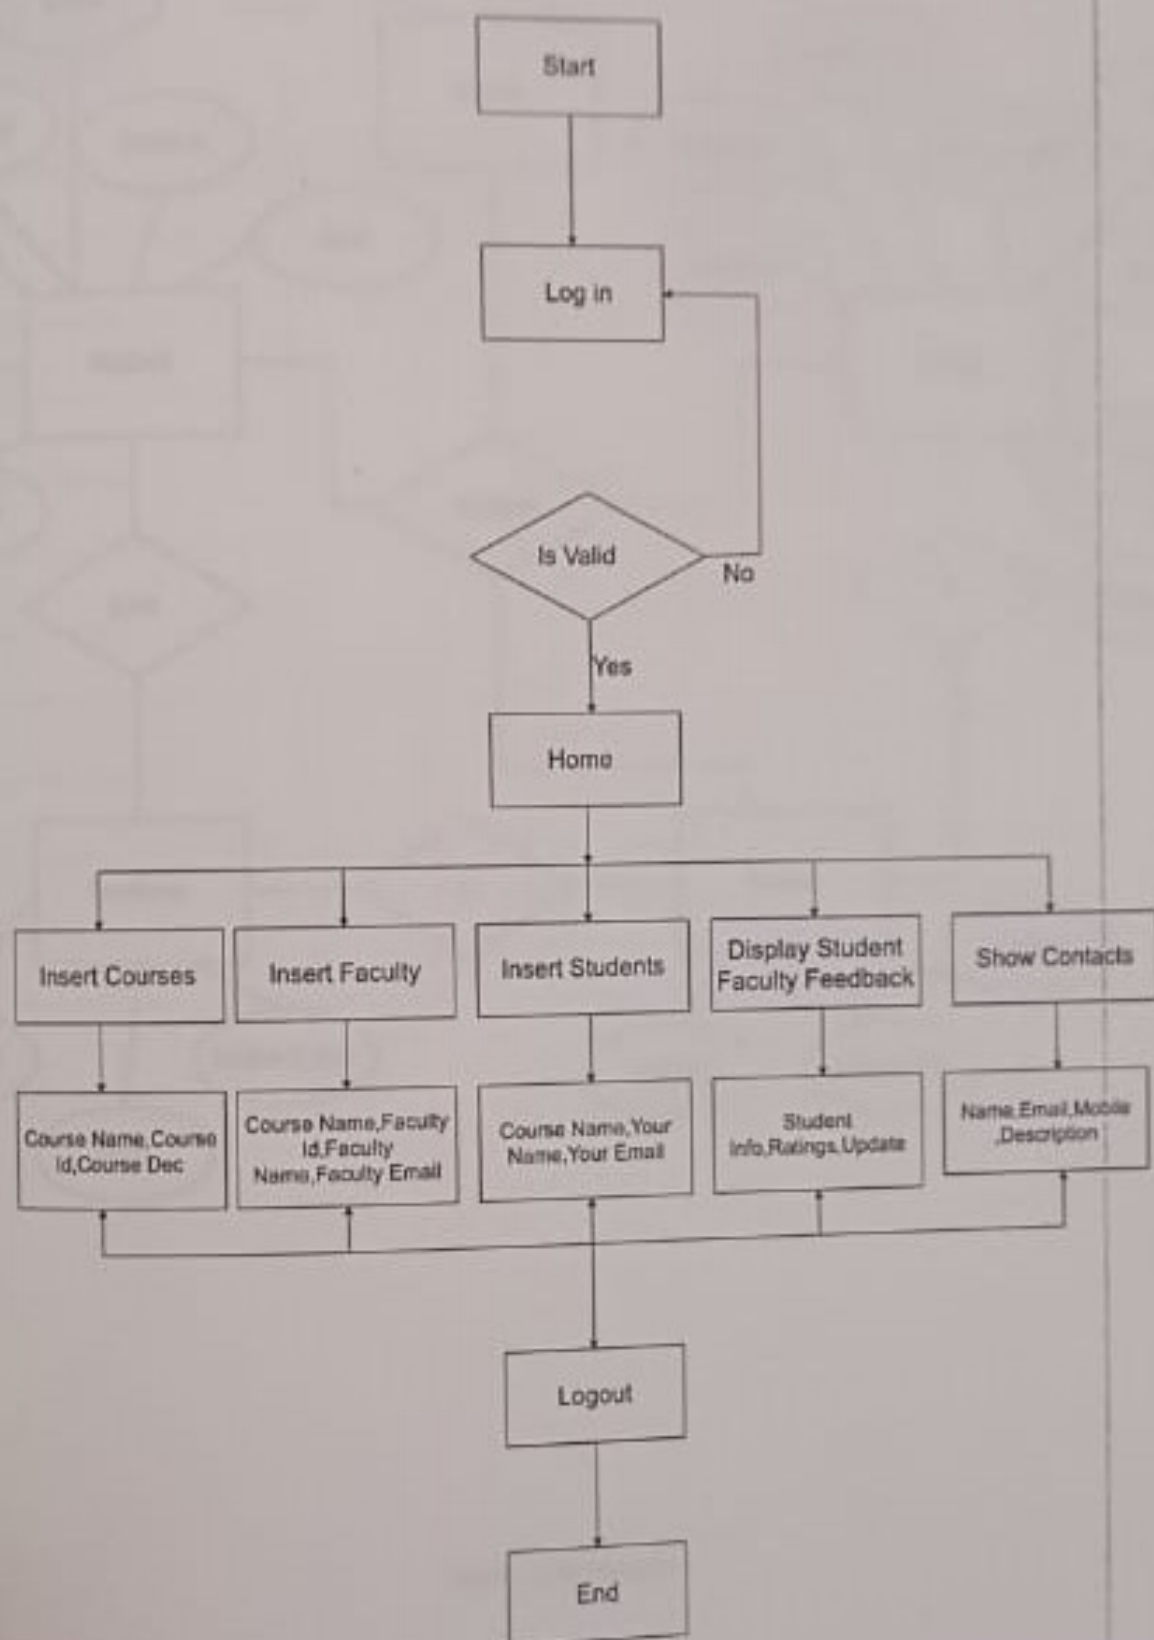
Start

Log in

Is Valid

No

Yes

Home

Insert Courses

Insert Faculty

Insert Students

Display Student Faculty Feedback

Show Contacts

Course Name,Course Id,Course Dec

Course Name,Faculty Id,Faculty Name,Faculty Email

Course Name,Your Name,Your Email

Student Info,Ratings,Update

Name,Email,Mobile ,Description

Logout

End